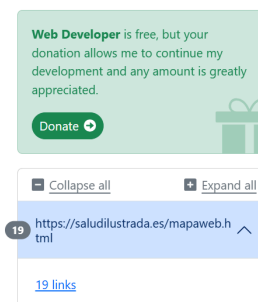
**Web Developer** is free, but your donation allows me to continue my development and any amount is greatly appreciated.

Donate

Collapse all

Expand all

19 https://saludilustrada.es/mapaweb.html

19 links